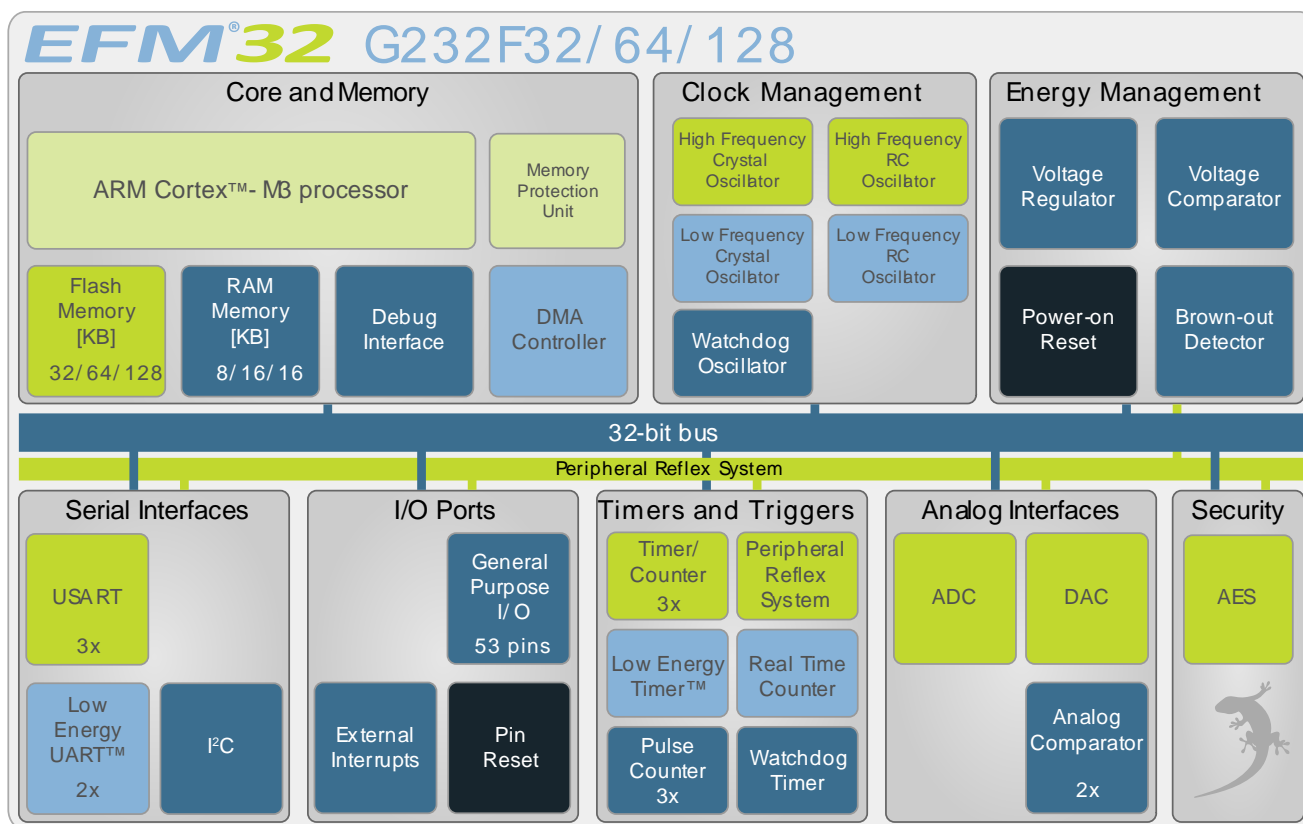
EFM®32 G232F32/ 64/ 128

Core and Memory

ARM Cortex™- M3 processor

Memory Protection Unit

Flash Memory [KB] 32/ 64/ 128

RAM Memory [KB] 8/ 16/ 16

Debug Interface

DMA Controller

Clock Management

High Frequency Crystal Oscillator

High Frequency RC Oscillator

Low Frequency Crystal Oscillator

Low Frequency RC Oscillator

Watchdog Oscillator

Energy Management

Voltage Regulator

Voltage Comparator

Power-on Reset

Brown-out Detector

32-bit bus

Peripheral Reflex System

Serial Interfaces

USART 3x

Low Energy UART™ 2x

I²C

I/O Ports

General Purpose I/ O 53 pins

External Interrupts

Pin Reset

Timers and Triggers

Timer/ Counter 3x

Peripheral Reflex System

Low Energy Timer™

Real Time Counter

Pulse Counter 3x

Watchdog Timer

Analog Interfaces

ADC

DAC

Analog Comparator 2x

Security

AES